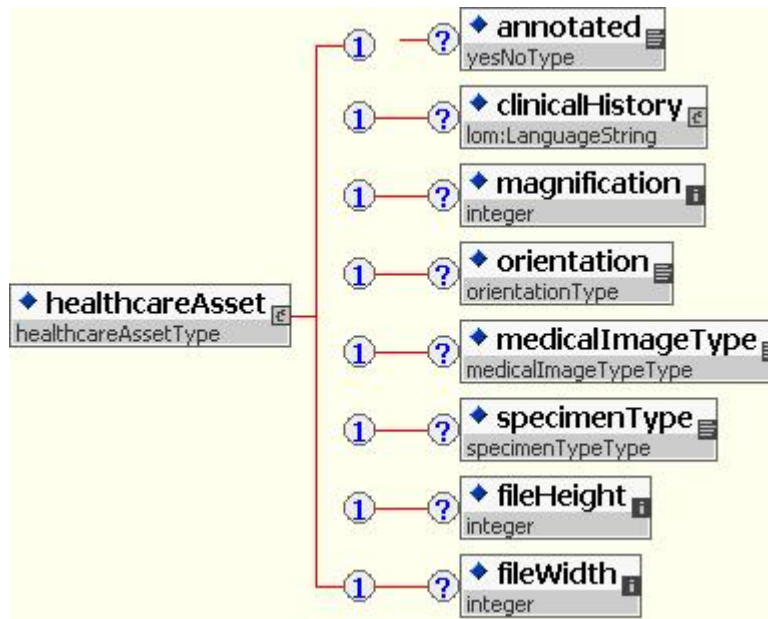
◆ healthcareAsset
healthcareAssetType

1 ? ◆ annotated
yesNoType

1 ? ◆ clinicalHistory
lom:LanguageString

1 ? ◆ magnification
integer

1 ? ◆ orientation
orientationType

1 ? ◆ medicalImageType
medicalImageTypeType

1 ? ◆ specimenType
specimenTypeType

1 ? ◆ fileHeight
integer

1 ? ◆ fileWidth
integer